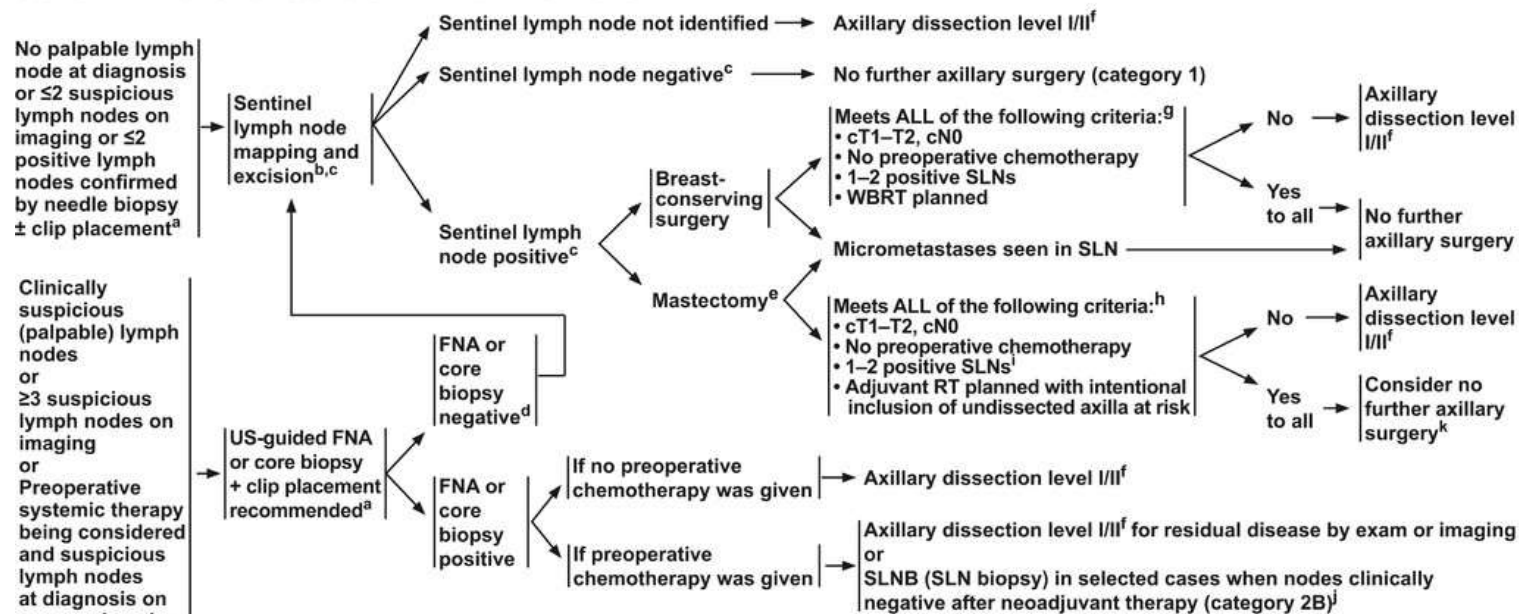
No palpable lymph node at diagnosis or ≤2 suspicious lymph nodes on imaging or ≤2 positive lymph nodes confirmed by needle biopsy ± clip placement$^{a}$

Sentinel lymph node mapping and excision$^{b,c}$

Sentinel lymph node not identified → Axillary dissection level I/II$^{f}$

Sentinel lymph node negative$^{c}$ → No further axillary surgery (category 1)

Sentinel lymph node positive$^{c}$

Breast-conserving surgery

Meets ALL of the following criteria:$^{g}$
• cT1–T2, cN0
• No preoperative chemotherapy
• 1–2 positive SLNs
• WBRT planned

No → Axillary dissection level I/II$^{f}$

Yes to all → No further axillary surgery

Micrometastases seen in SLN

Mastectomy$^{e}$

Meets ALL of the following criteria:$^{h}$
• cT1–T2, cN0
• No preoperative chemotherapy
• 1–2 positive SLNs$^{i}$
• Adjuvant RT planned with intentional inclusion of undissected axilla at risk

No → Axillary dissection level I/II$^{f}$

Yes to all → Consider no further axillary surgery$^{k}$

Clinically suspicious (palpable) lymph nodes or ≥3 suspicious lymph nodes on imaging or Preoperative systemic therapy being considered and suspicious lymph nodes at diagnosis on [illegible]

US-guided FNA or core biopsy + clip placement recommended$^{a}$

FNA or core biopsy negative$^{d}$

FNA or core biopsy positive

If no preoperative chemotherapy was given → Axillary dissection level I/II$^{f}$

If preoperative chemotherapy was given → Axillary dissection level I/II$^{f}$ for residual disease by exam or imaging or SLNB (SLN biopsy) in selected cases when nodes clinically negative after neoadjuvant therapy (category 2B)$^{j}$